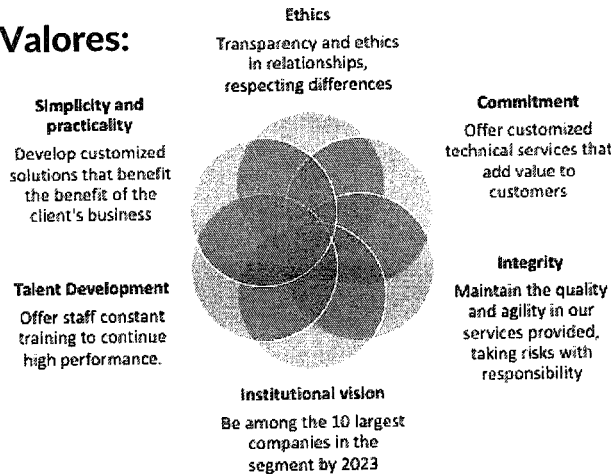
Valores:

Ethics
Transparency and ethics in relationships, respecting differences

Simplicity and practicality
Develop customized solutions that benefit the benefit of the client's business

Commitment
Offer customized technical services that add value to customers

Talent Development
Offer staff constant training to continue high performance.

Integrity
Maintain the quality and agility in our services provided, taking risks with responsibility

Institutional vision
Be among the 10 largest companies in the segment by 2023